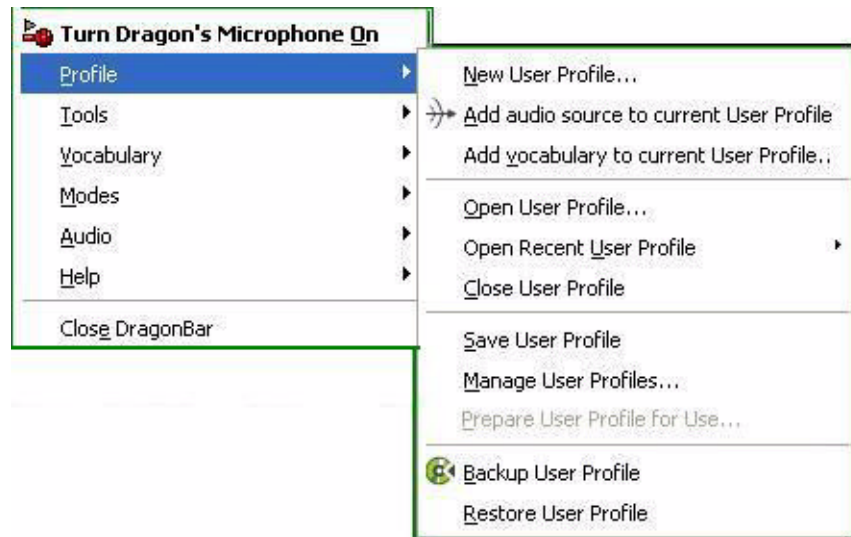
Turn Dragon's Microphone On
Profile
Tools
Vocabulary
Modes
Audio
Help
Close DragonBar

New User Profile...
Add audio source to current User Profile
Add vocabulary to current User Profile...
Open User Profile...
Open Recent User Profile
Close User Profile
Save User Profile
Manage User Profiles...
Prepare User Profile for Use...
Backup User Profile
Restore User Profile